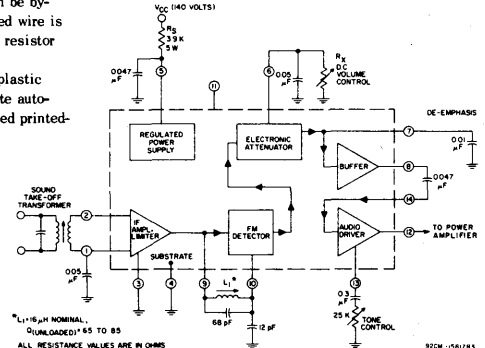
n be by-
ed wire is
resistor

plastic
te auto-
ed printed-

$V_{CC}$ (140 VOLTS)
$R_S$
3.9 K
5 W
0.047 μF
5
6
0.05 μF
$R_K$
DC
VOLUME
CONTROL
11
REGULATED
POWER
SUPPLY
ELECTRONIC
ATTENUATOR
DE-EMPHASIS
7
0.01 μF
BUFFER
8
0.047 μF
14
SOUND
TAKE-OFF
TRANSFORMER
2
IF
AMPL-
LIMITER
FM
DETECTOR
AUDIO
DRIVER
12
TO POWER
AMPLIFIER
1
0.05 μF
SUBSTRATE
3
4
9
10
13
$L_1$*
68 pF
12 pF
0.3 μF
25 K
TONE
CONTROL
*$L_1$=16 μH NOMINAL,
Q(UNLOADED)= 65 TO 85
ALL RESISTANCE VALUES ARE IN OHMS
92CM-15817R3